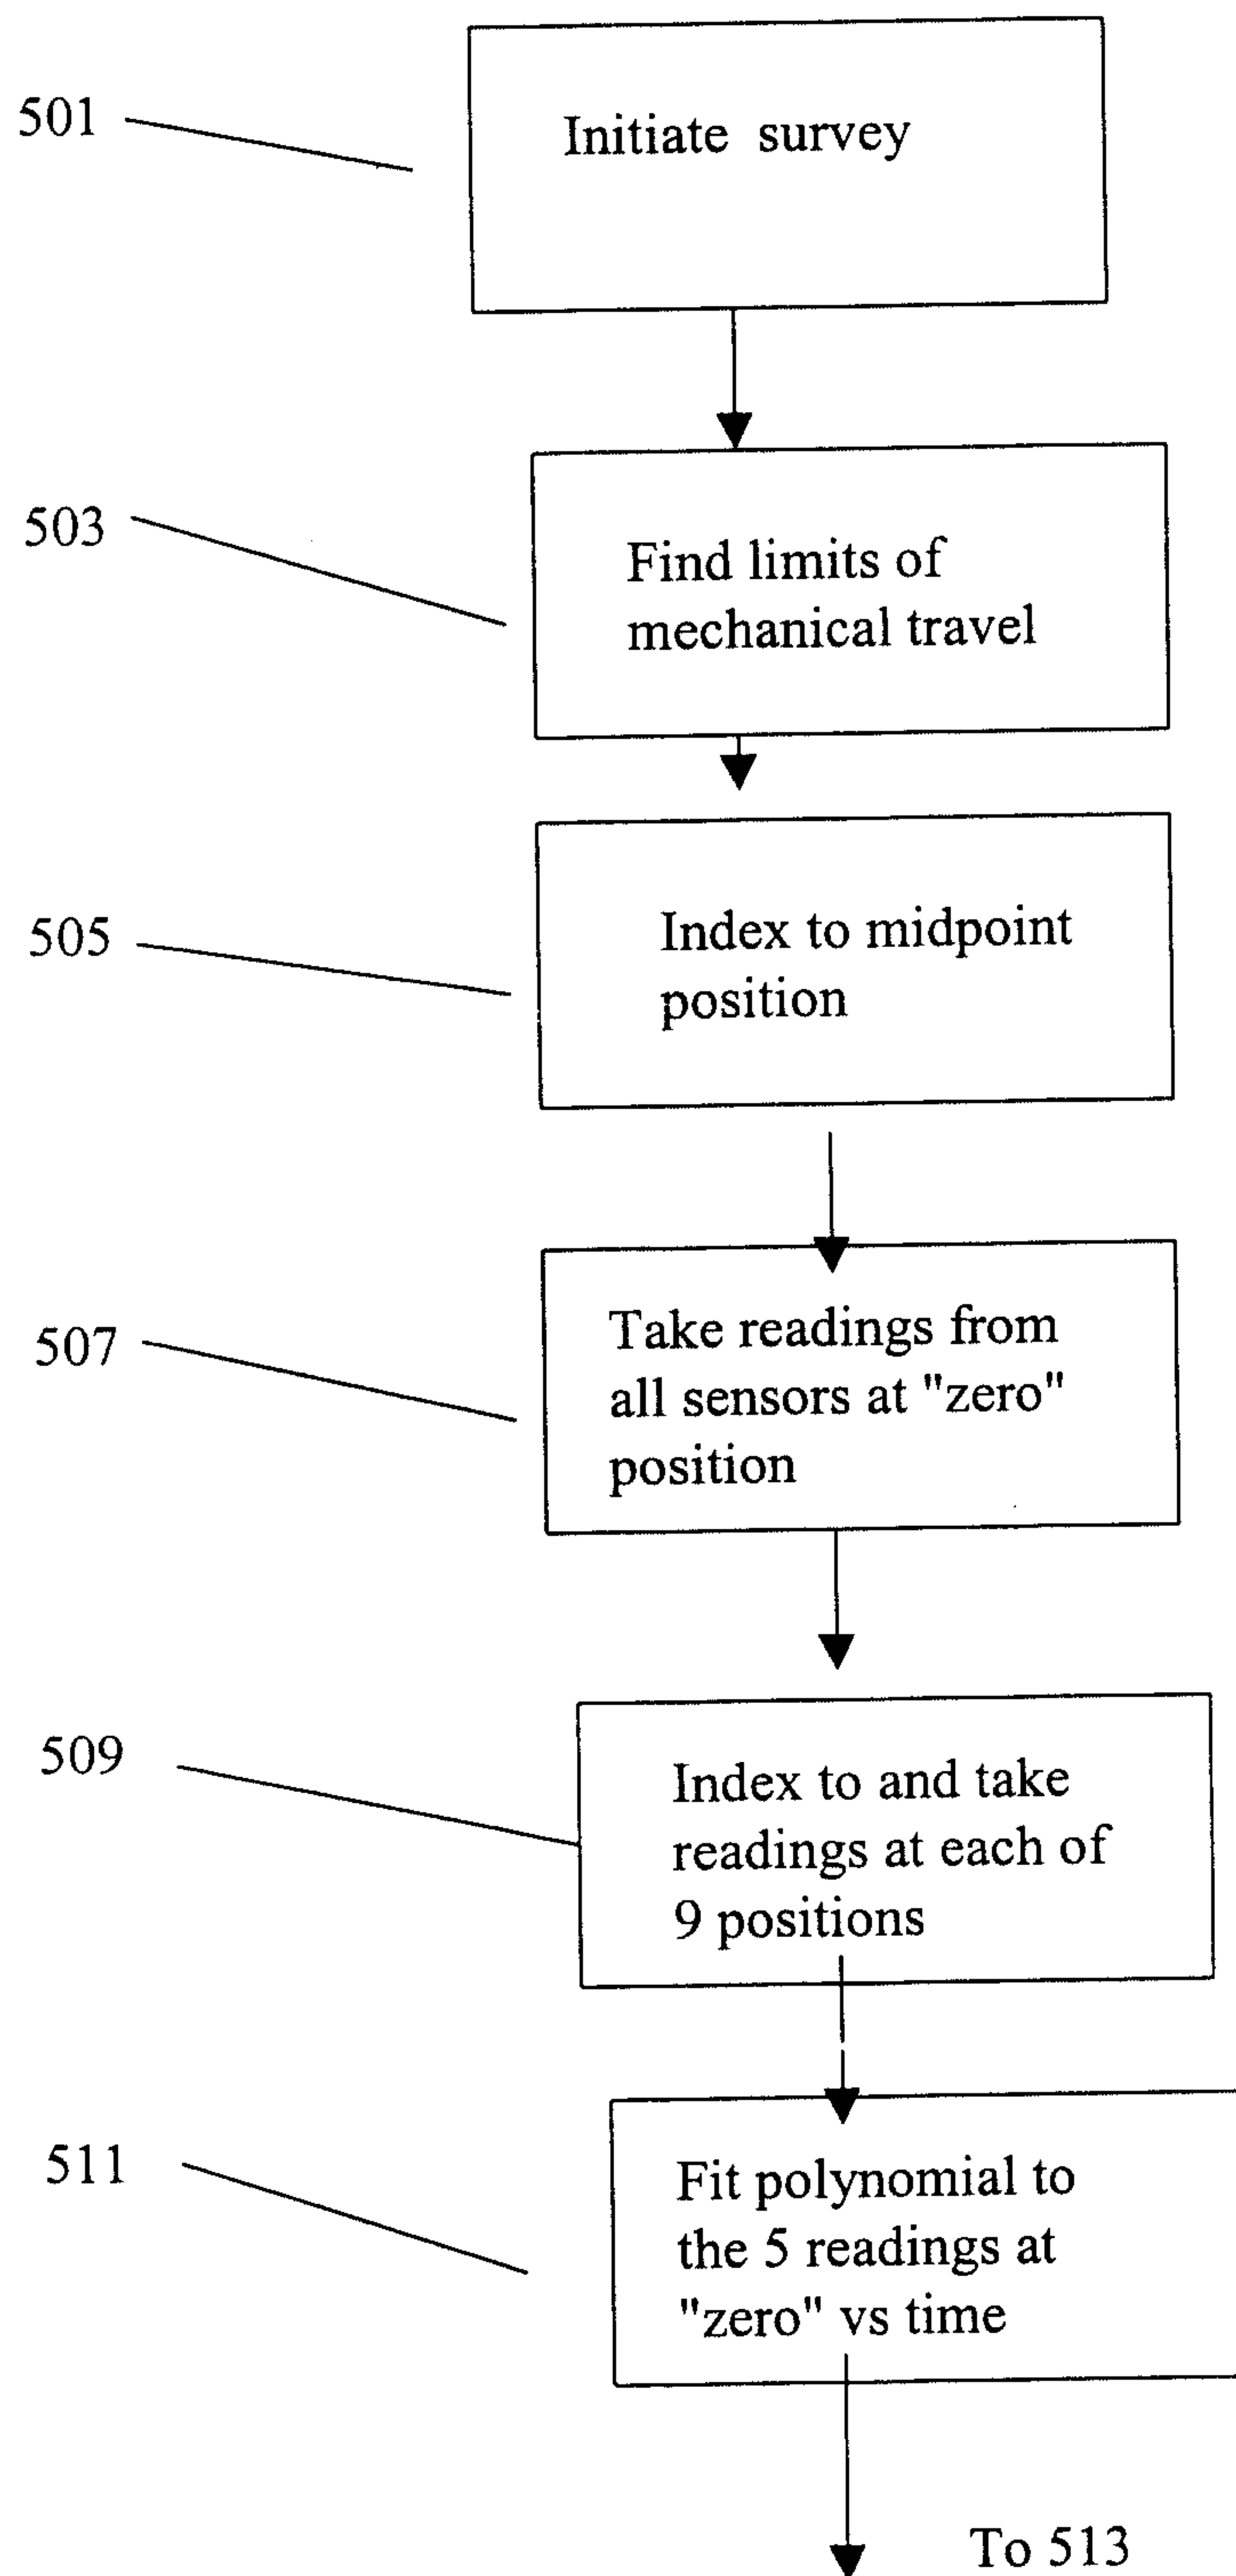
501

Initiate survey

503

Find limits of mechanical travel

505

Index to midpoint position

507

Take readings from all sensors at "zero" position

509

Index to and take readings at each of 9 positions

511

Fit polynomial to the 5 readings at "zero" vs time

To 513